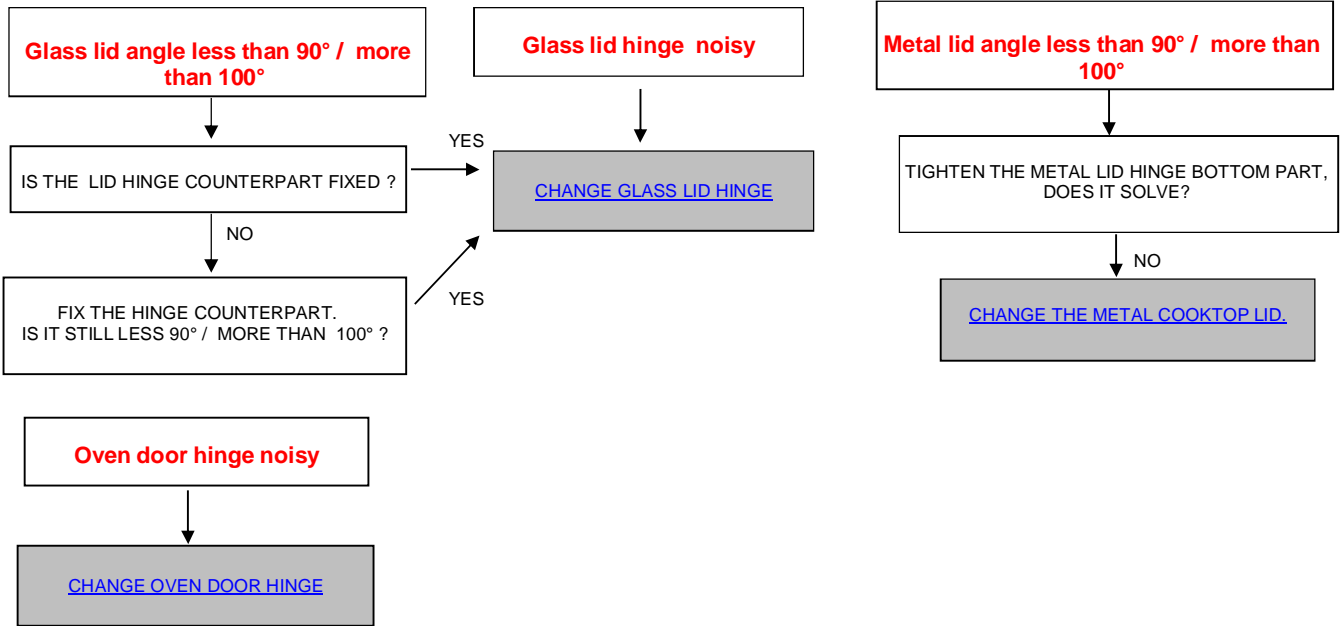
Glass lid angle less than 90° / more than 100°

IS THE LID HINGE COUNTERPART FIXED ?

NO

FIX THE HINGE COUNTERPART. IS IT STILL LESS 90° / MORE THAN 100° ?

YES

YES

Glass lid hinge noisy

CHANGE GLASS LID HINGE

Metal lid angle less than 90° / more than 100°

TIGHTEN THE METAL LID HINGE BOTTOM PART, DOES IT SOLVE?

NO

CHANGE THE METAL COOKTOP LID.

Oven door hinge noisy

CHANGE OVEN DOOR HINGE